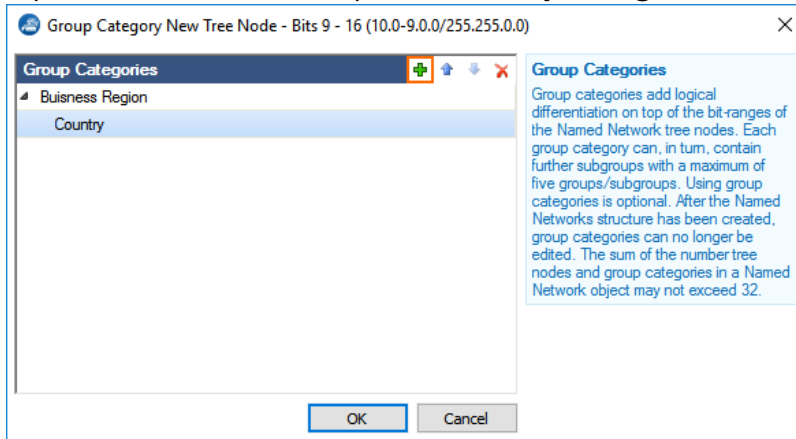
Group Category New Tree Node - Bits 9 - 16 (10.0-9.0.0/255.255.0.0)

Group Categories

Buisness Region

Country

Group Categories

Group categories add logical differentiation on top of the bit-ranges of the Named Network tree nodes. Each group category can, in turn, contain further subgroups with a maximum of five groups/subgroups. Using group categories is optional. After the Named Networks structure has been created, group categories can no longer be edited. The sum of the number tree nodes and group categories in a Named Network object may not exceed 32.

OK

Cancel